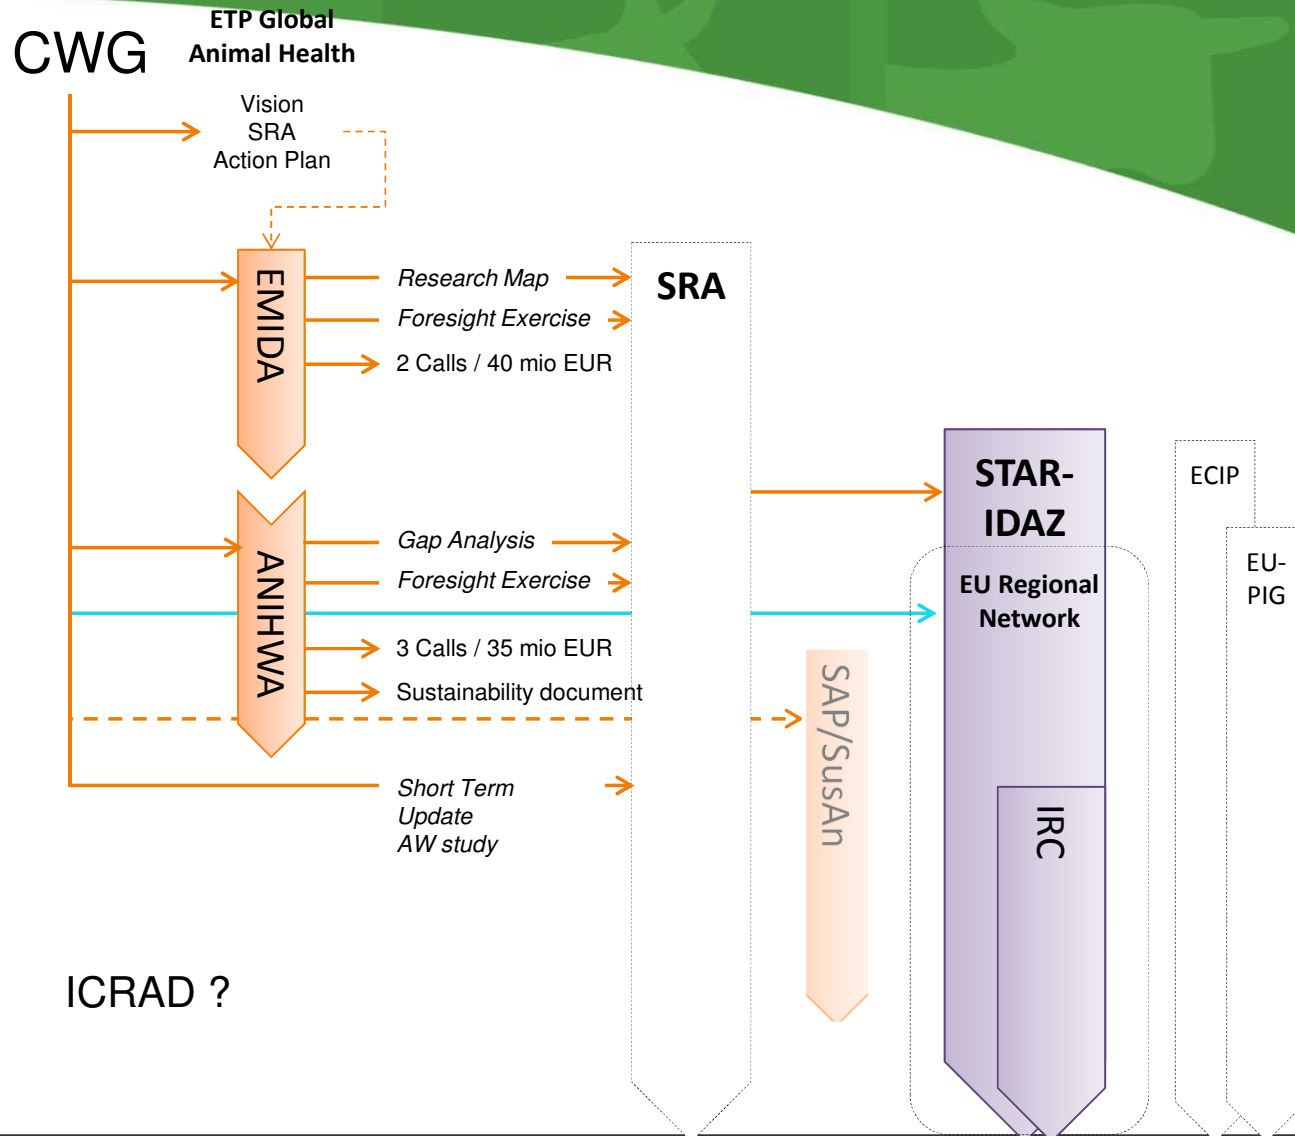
CWG

ETP Global
Animal Health

Vision
SRA
Action Plan

EMIDA

Research Map
Foresight Exercise
2 Calls / 40 mio EUR

SRA

ANIHWA

Gap Analysis
Foresight Exercise
3 Calls / 35 mio EUR
Sustainability document

Short Term
Update
AW study

SAP/SusAn

STAR-IDAZ

EU Regional Network

IRC

ECIP

EU-PIG

ICRAD ?